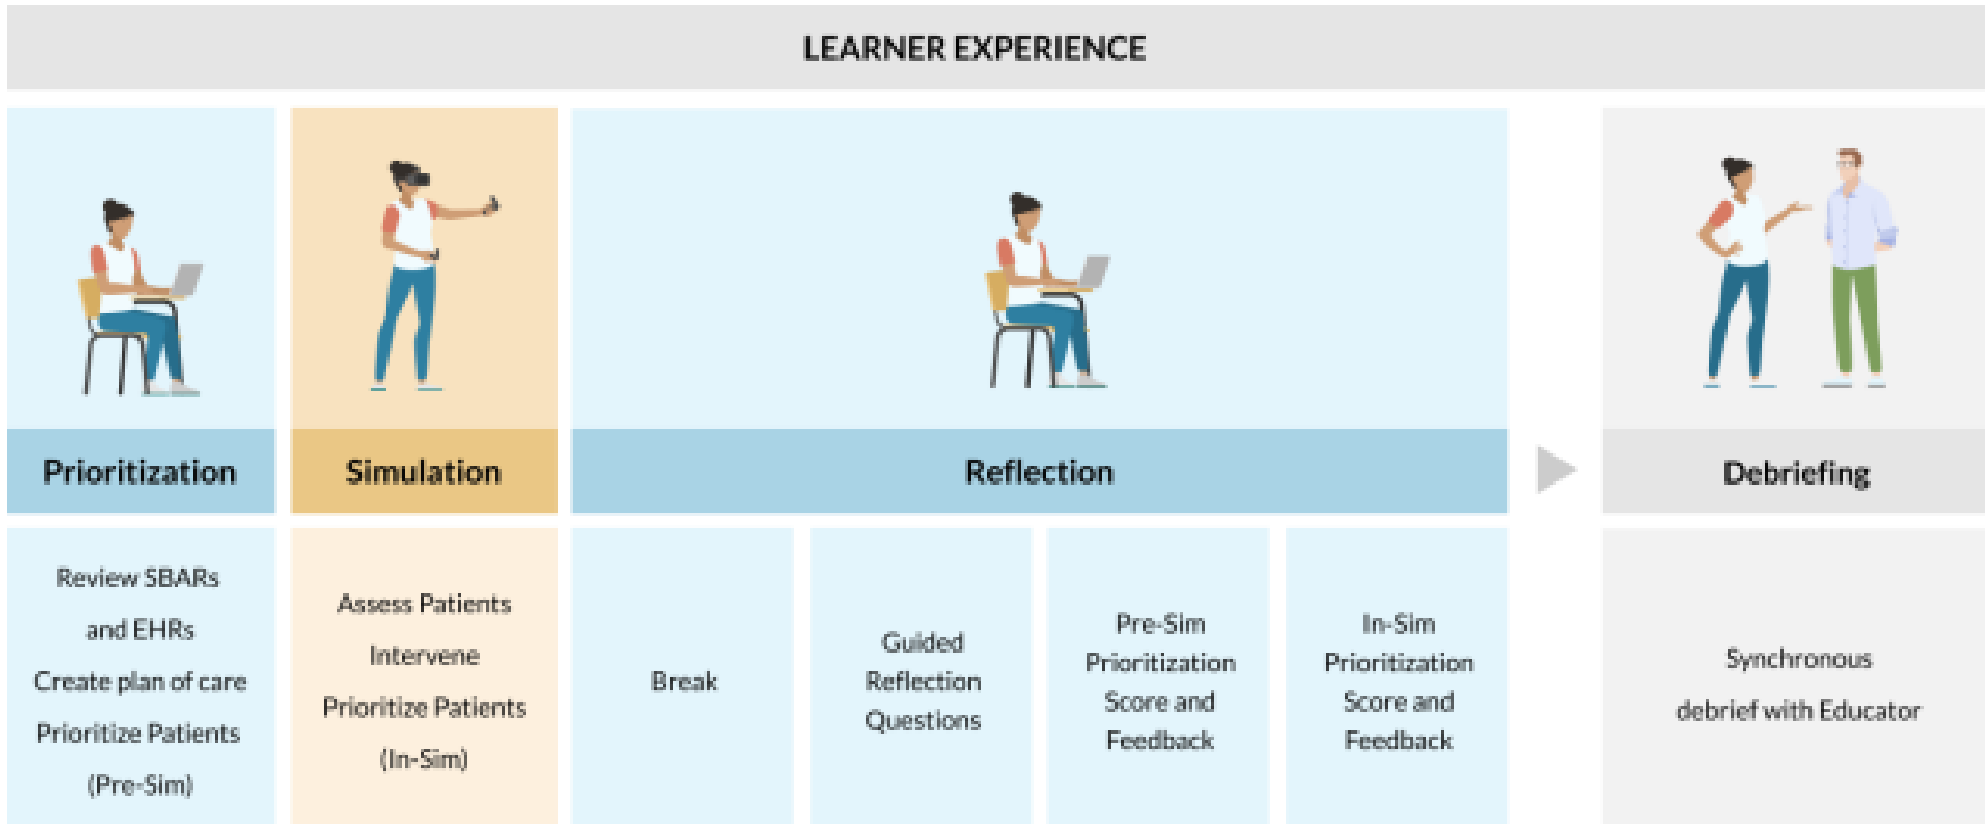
LEARNER EXPERIENCE

Prioritization

Simulation

Reflection

Debriefing

Review SBARs and EHRs
Create plan of care
Prioritize Patients (Pre-Sim)

Assess Patients
Intervene
Prioritize Patients (In-Sim)

Break

Guided Reflection Questions

Pre-Sim Prioritization Score and Feedback

In-Sim Prioritization Score and Feedback

Synchronous debrief with Educator